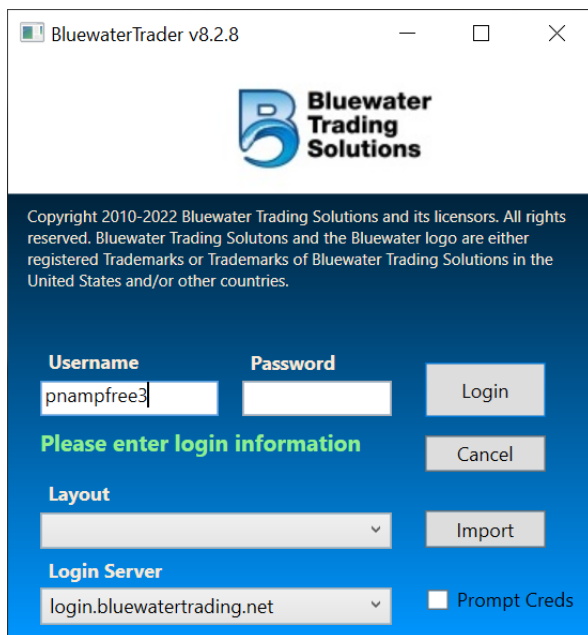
BluewaterTrader v8.2.8

Bluewater Trading Solutions

Copyright 2010-2022 Bluewater Trading Solutions and its licensors. All rights reserved. Bluewater Trading Solutons and the Bluewater logo are either registered Trademarks or Trademarks of Bluewater Trading Solutions in the United States and/or other countries.

Username
pnampfree3
Password
Login
Please enter login information
Cancel
Layout
Import
Login Server
login.bluewatertrading.net
Prompt Creds